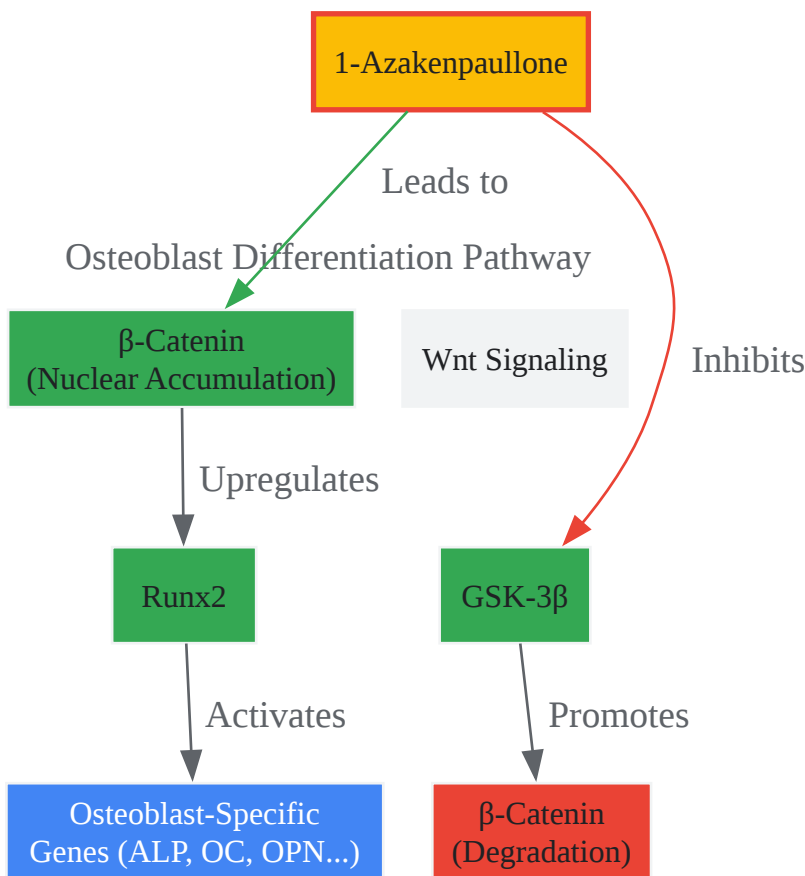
1-Azakenpaullone

Leads to

Osteoblast Differentiation Pathway

Inhibits

β-Catenin
(Nuclear Accumulation)

Wnt Signaling

Upregulates

Runx2

GSK-3β

Activates

Promotes

Osteoblast-Specific
Genes (ALP, OC, OPN...)

β-Catenin
(Degradation)